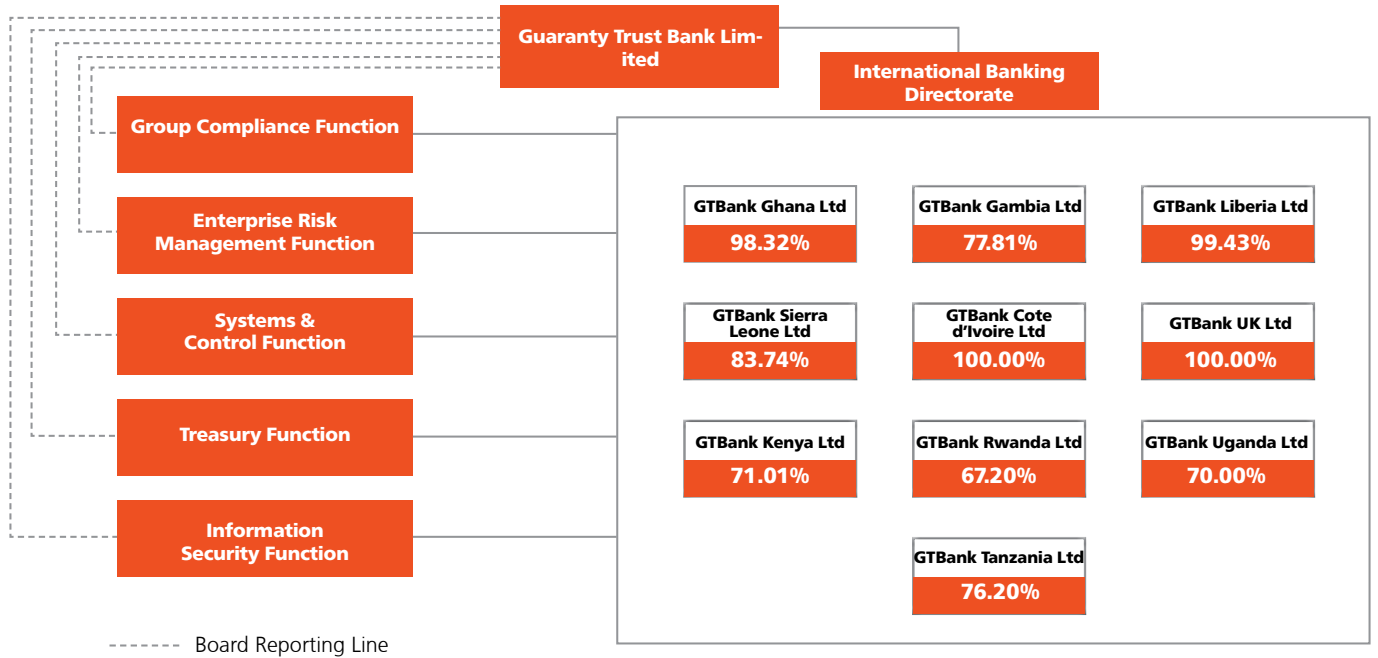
Guaranty Trust Bank Limited

International Banking Directorate

Group Compliance Function

Enterprise Risk Management Function

Systems & Control Function

Treasury Function

Information Security Function

GTBank Ghana Ltd
98.32%

GTBank Gambia Ltd
77.81%

GTBank Liberia Ltd
99.43%

GTBank Sierra Leone Ltd
83.74%

GTBank Cote d'Ivoire Ltd
100.00%

GTBank UK Ltd
100.00%

GTBank Kenya Ltd
71.01%

GTBank Rwanda Ltd
67.20%

GTBank Uganda Ltd
70.00%

GTBank Tanzania Ltd
76.20%

Board Reporting Line